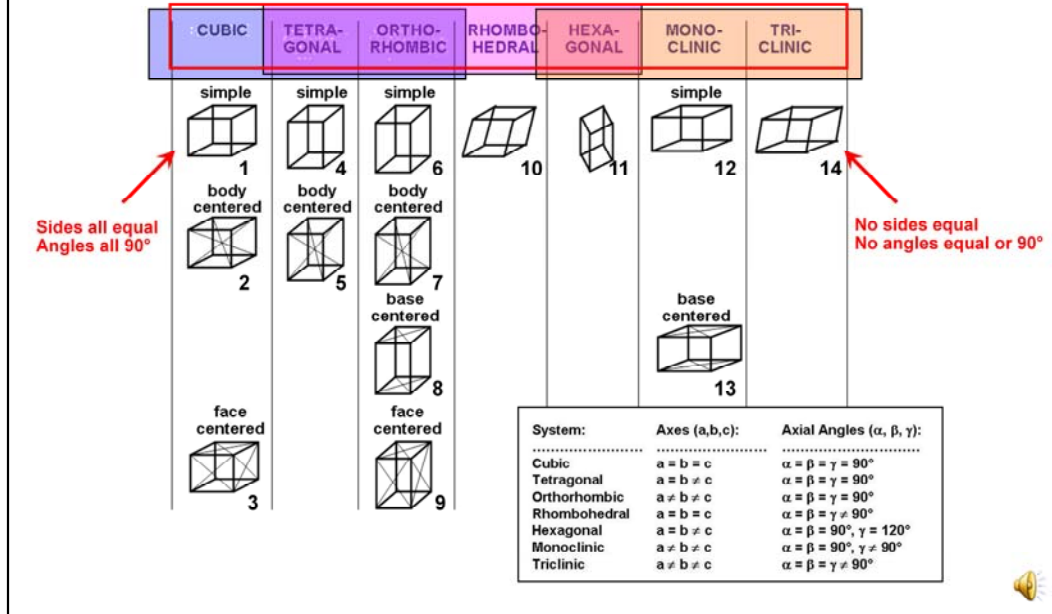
CUBIC | TETRAGONAL | ORTHORHOMBIC | RHOMBOHEDRAL | HEXAGONAL | MONOCLINIC | TRICLINIC

simple
1

body centered
2

face centered
3

simple
4

body centered
5

simple
6

body centered
7

base centered
8

face centered
9

10

11

simple
12

base centered
13

14

Sides all equal
Angles all 90°

No sides equal
No angles equal or 90°

| System: | Axes (a,b,c): | Axial Angles ($\alpha$, $\beta$, $\gamma$): |
|---|---|---|
| Cubic | a = b = c | $\alpha = \beta = \gamma = 90°$ |
| Tetragonal | a = b $\neq$ c | $\alpha = \beta = \gamma = 90°$ |
| Orthorhombic | a $\neq$ b $\neq$ c | $\alpha = \beta = \gamma = 90°$ |
| Rhombohedral | a = b = c | $\alpha = \beta = \gamma \neq 90°$ |
| Hexagonal | a = b $\neq$ c | $\alpha = \beta = 90°, \gamma = 120°$ |
| Monoclinic | a $\neq$ b $\neq$ c | $\alpha = \beta = 90°, \gamma \neq 90°$ |
| Triclinic | a $\neq$ b $\neq$ c | $\alpha = \beta = \gamma \neq 90°$ |